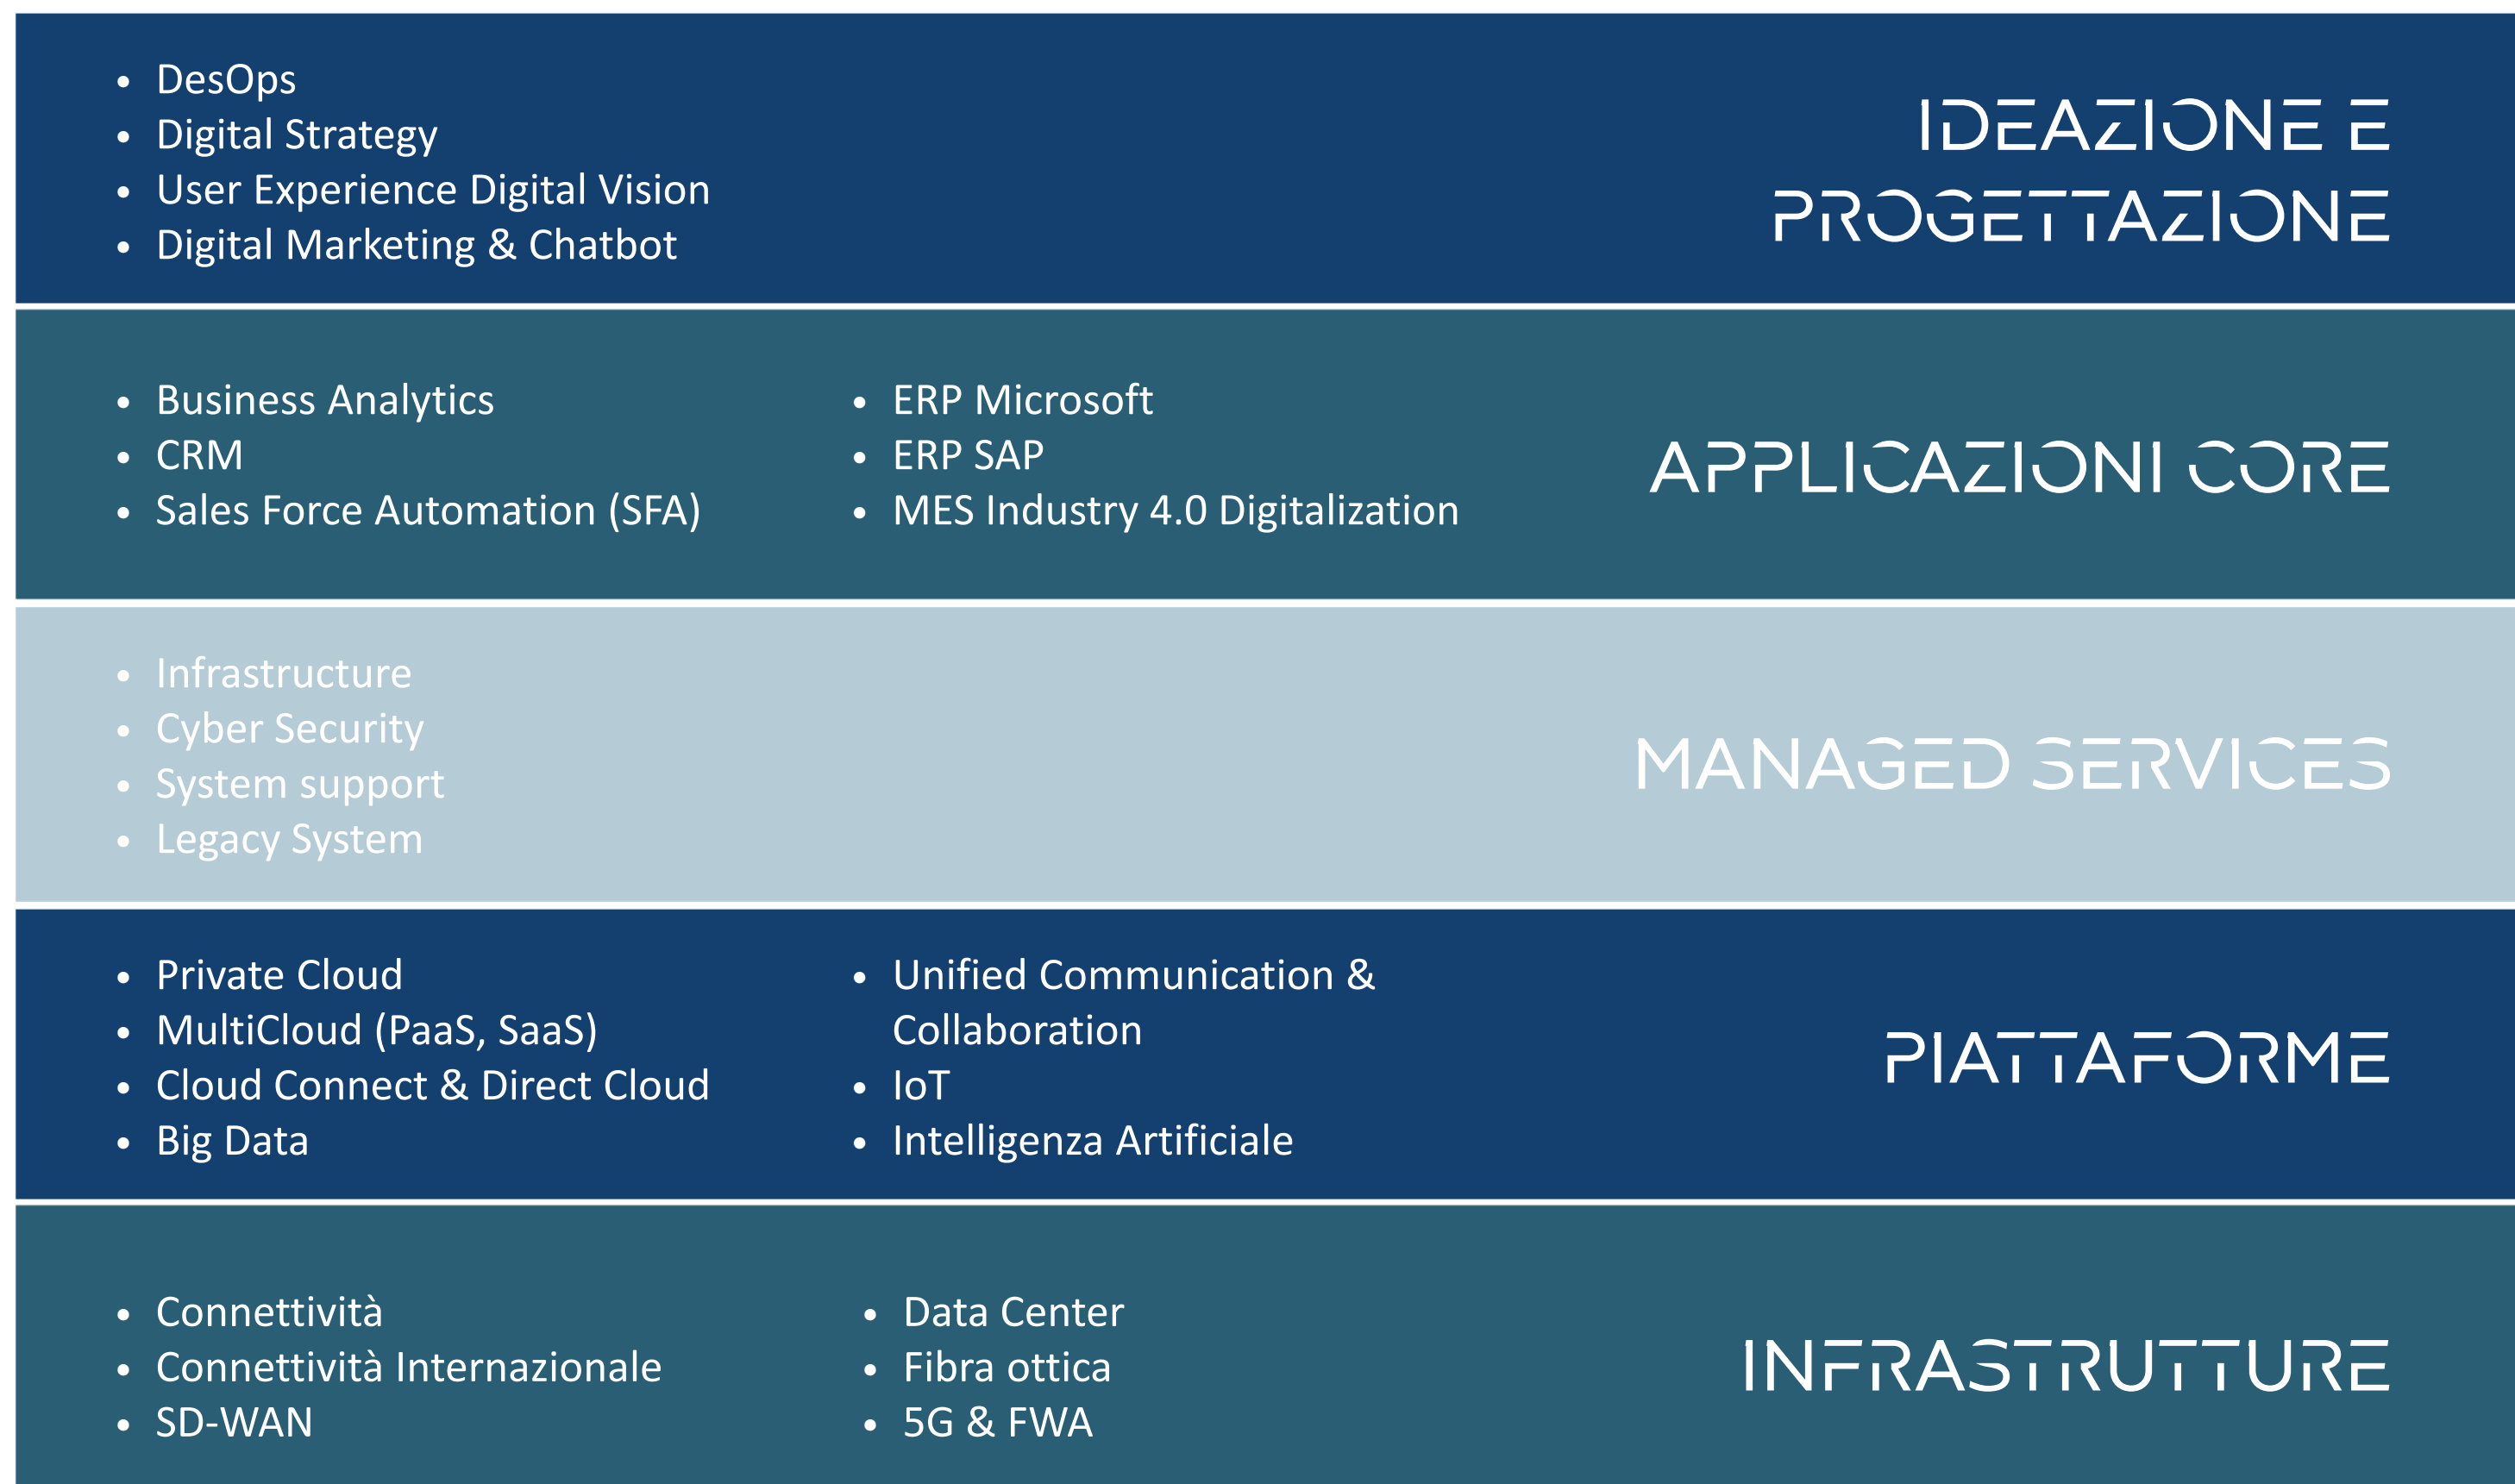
- DesOps
- Digital Strategy
- User Experience Digital Vision
- Digital Marketing & Chatbot

IDEAZIONE E PROGETTAZIONE

- Business Analytics
- CRM
- Sales Force Automation (SFA)

- ERP Microsoft
- ERP SAP
- MES Industry 4.0 Digitalization

APPLICAZIONI CORE

- Infrastructure
- Cyber Security
- System support
- Legacy System

MANAGED SERVICES

- Private Cloud
- MultiCloud (PaaS, SaaS)
- Cloud Connect & Direct Cloud
- Big Data

- Unified Communication & Collaboration
- IoT
- Intelligenza Artificiale

PIATTAFORME

- Connettività
- Connettività Internazionale
- SD-WAN

- Data Center
- Fibra ottica
- 5G & FWA

INFRASTRUTTURE